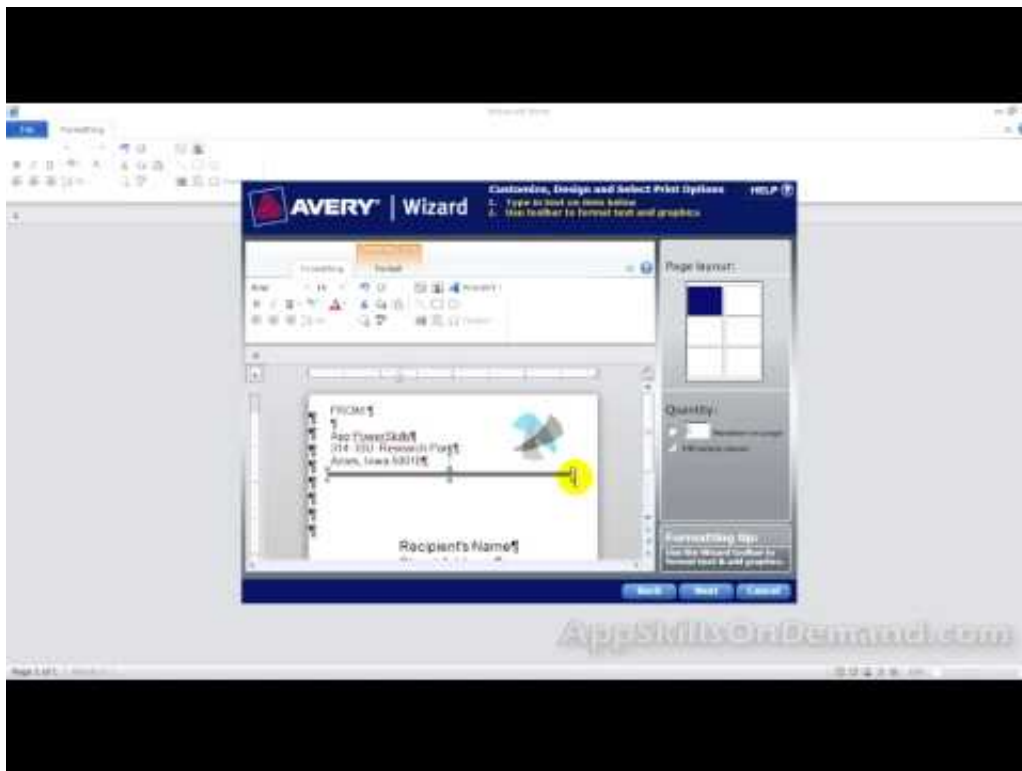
File Formatting

AVERY | Wizard

Customize, Design and Select Print Options
1. Type in text on items below
2. Use toolbar to format text and graphics

HELP

Formatting Format

Page layout:

FROM:¶
¶
App PowerSkills¶
314 ISU Research Park¶
Ames, Iowa 50010¶

Recipient's Name¶

Quantity:

Formatting tip:
Use the Wizard toolbar to format text & add graphics.

Back Next Cancel

AppSkillsOnDemand.com

Page 1 of 1